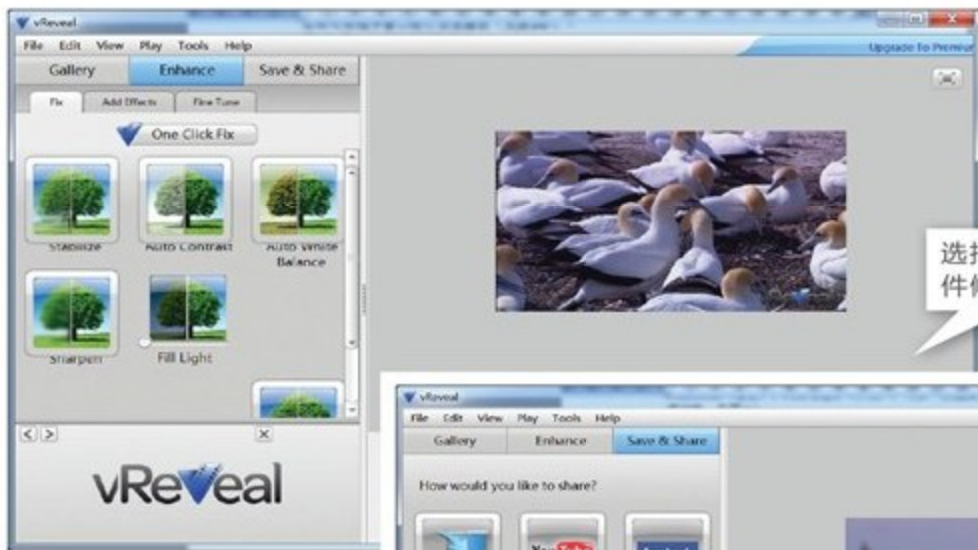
vReveal

File Edit View Play Tools Help

Upgrade To Premium

Gallery Enhance Save & Share

Fix Add Effects Fine Tune

One Click Fix

Stabilize Auto Contrast Auto White Balance

Sharpen Fill Light

vReveal

选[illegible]
件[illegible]

vReveal

File Edit View Play Tools Help

Gallery Enhance Save & Share

How would you like to share?

You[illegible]